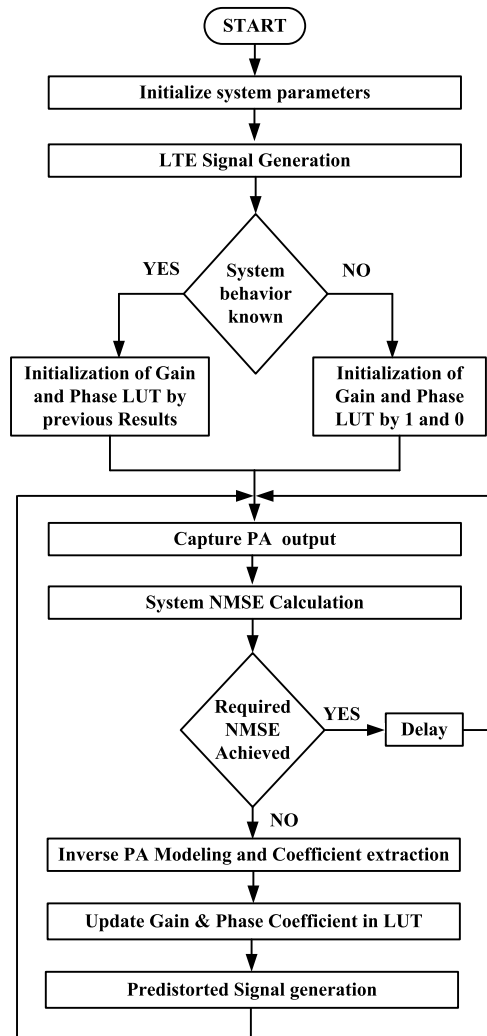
START

Initialize system parameters

LTE Signal Generation

YES

System behavior known

NO

Initialization of Gain and Phase LUT by previous Results

Initialization of Gain and Phase LUT by 1 and 0

Capture PA output

System NMSE Calculation

Required NMSE Achieved

YES

Delay

NO

Inverse PA Modeling and Coefficient extraction

Update Gain & Phase Coefficient in LUT

Predistorted Signal generation